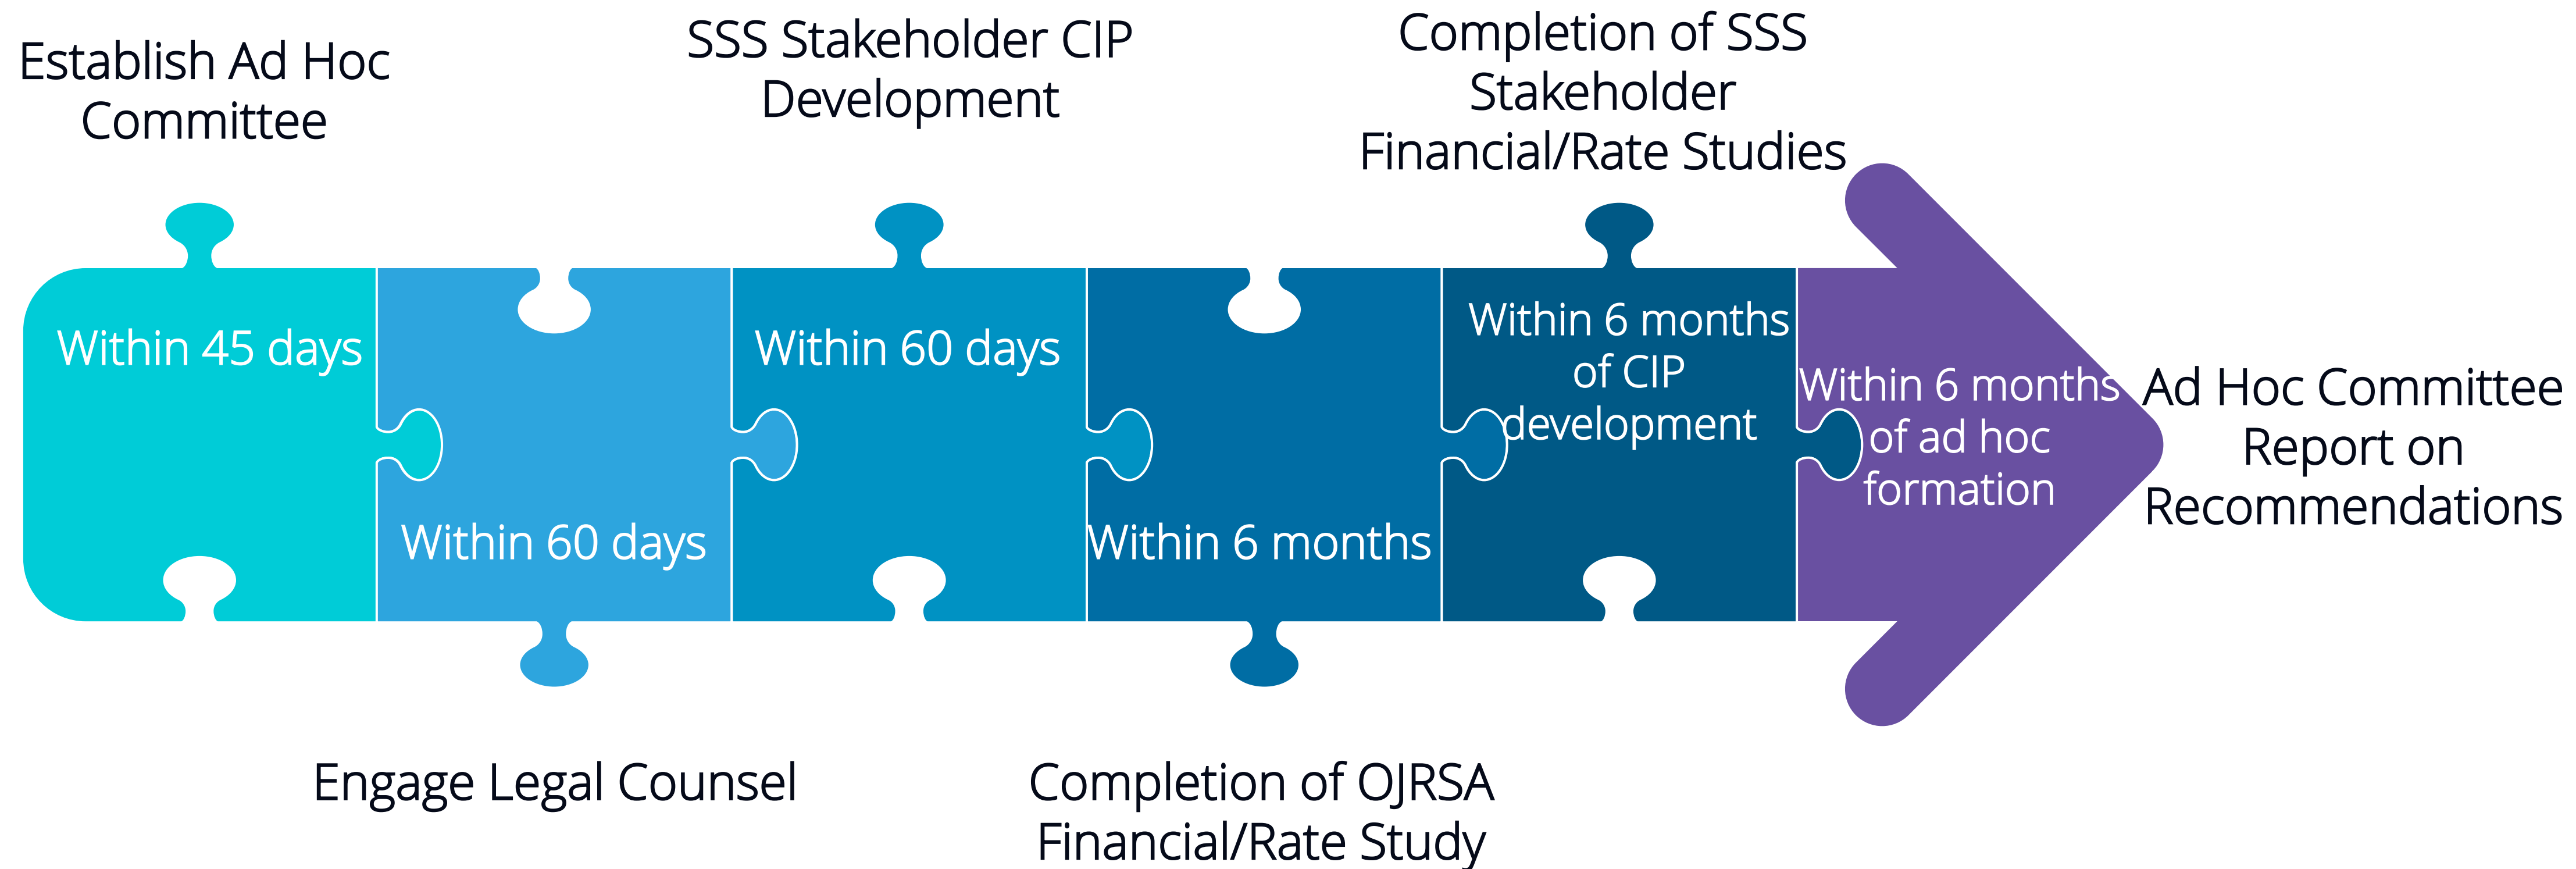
Establish Ad Hoc Committee

SSS Stakeholder CIP Development

Completion of SSS Stakeholder Financial/Rate Studies

Within 45 days

Within 60 days

Within 60 days

Within 6 months

Within 6 months of CIP development

Within 6 months of ad hoc formation

Ad Hoc Committee Report on Recommendations

Engage Legal Counsel

Completion of OJRSA Financial/Rate Study